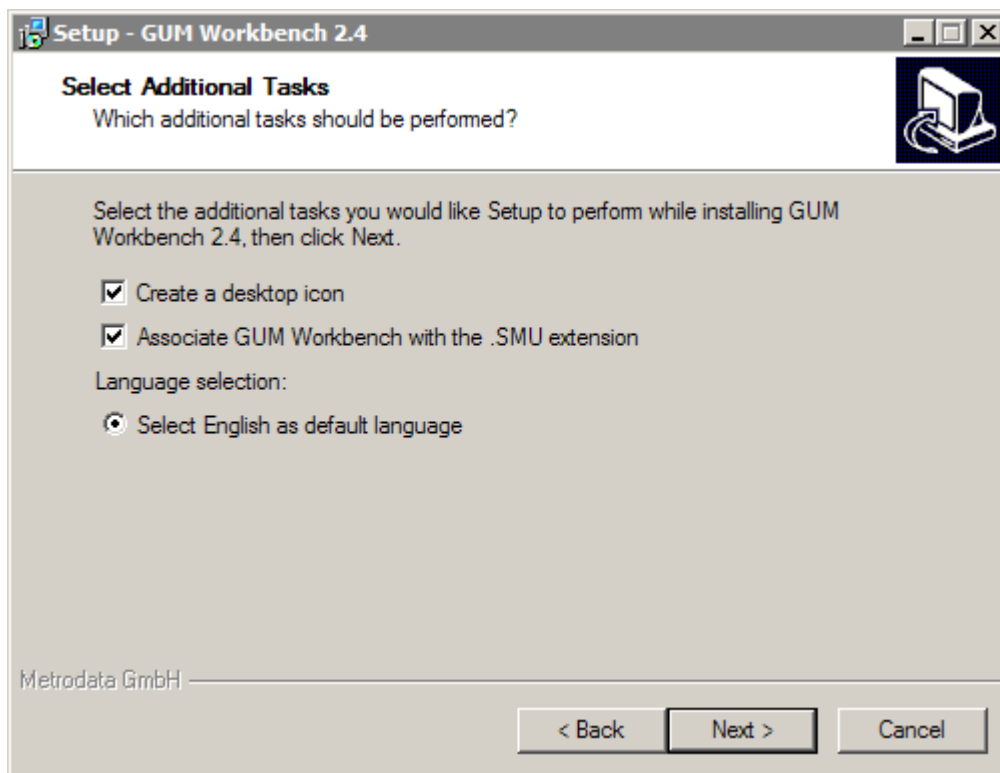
Setup - GUM Workbench 2.4

Select Additional Tasks
Which additional tasks should be performed?

Select the additional tasks you would like Setup to perform while installing GUM Workbench 2.4, then click Next.

Create a desktop icon

Associate GUM Workbench with the .SMU extension

Language selection:

Select English as default language

Metrodata GmbH

< Back

Next >

Cancel